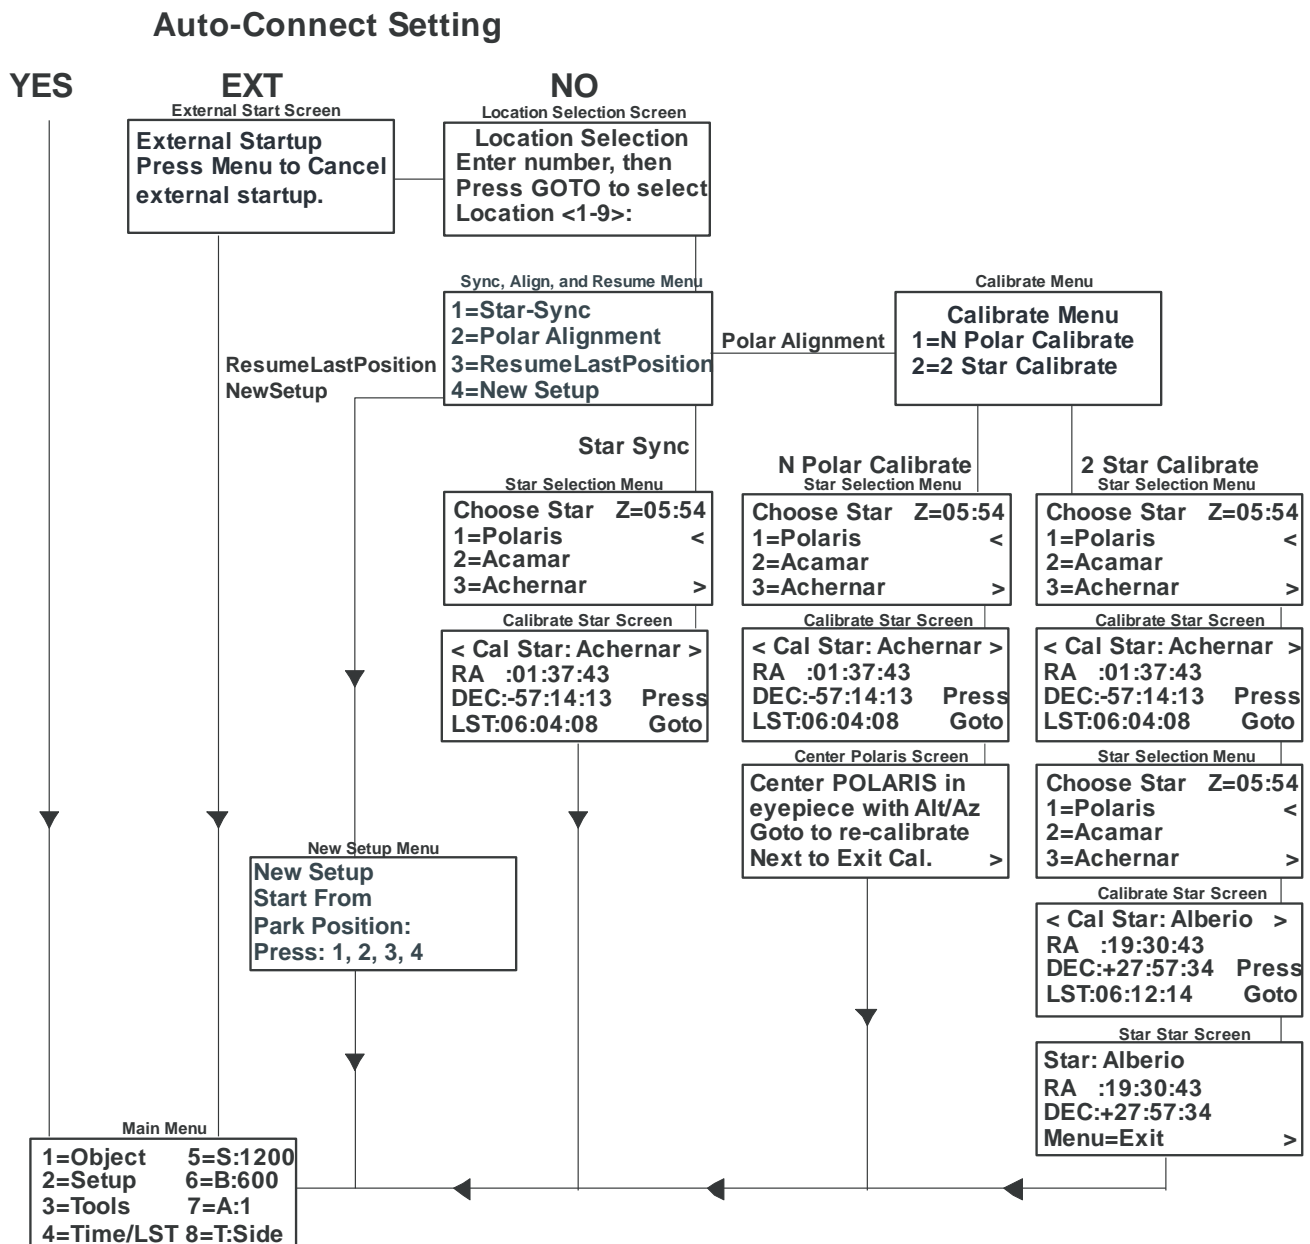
Auto-Connect Setting

YES

EXT

External Start Screen

External Startup
Press Menu to Cancel
external startup.

NO

Location Selection Screen

Location Selection
Enter number, then
Press GOTO to select
Location <1-9>:

Sync, Align, and Resume Menu

1=Star-Sync
2=Polar Alignment
3=ResumeLastPosition
4=New Setup

ResumeLastPosition
NewSetup

Polar Alignment

Calibrate Menu

Calibrate Menu
1=N Polar Calibrate
2=2 Star Calibrate

Star Sync

N Polar Calibrate

2 Star Calibrate

Star Selection Menu

Choose Star Z=05:54
1=Polaris <
2=Acamar
3=Achernar >

Star Selection Menu

Choose Star Z=05:54
1=Polaris <
2=Acamar
3=Achernar >

Star Selection Menu

Choose Star Z=05:54
1=Polaris <
2=Acamar
3=Achernar >

Calibrate Star Screen

< Cal Star: Achernar >
RA :01:37:43
DEC:-57:14:13 Press
LST:06:04:08 Goto

Calibrate Star Screen

< Cal Star: Achernar >
RA :01:37:43
DEC:-57:14:13 Press
LST:06:04:08 Goto

Calibrate Star Screen

< Cal Star: Achernar >
RA :01:37:43
DEC:-57:14:13 Press
LST:06:04:08 Goto

Center Polaris Screen

Center POLARIS in
eyepiece with Alt/Az
Goto to re-calibrate
Next to Exit Cal. >

Star Selection Menu

Choose Star Z=05:54
1=Polaris <
2=Acamar
3=Achernar >

New Setup Menu

New Setup
Start From
Park Position:
Press: 1, 2, 3, 4

Calibrate Star Screen

< Cal Star: Alberio >
RA :19:30:43
DEC:+27:57:34 Press
LST:06:12:14 Goto

Star Star Screen

Star: Alberio
RA :19:30:43
DEC:+27:57:34
Menu=Exit >

Main Menu

1=Object 5=S:1200
2=Setup 6=B:600
3=Tools 7=A:1
4=Time/LST 8=T:Side